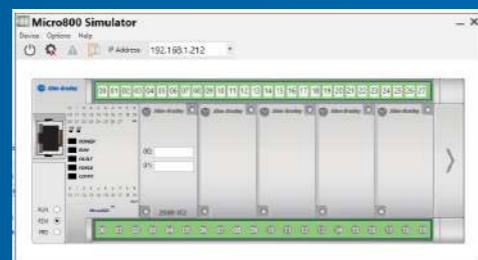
Micro800 Simulator

Device Options Help

IP Address 192.168.1.212

Allen-Bradley

00 01 02 03 04 05 06 07 08 09 10 11 12 13 14 15 16 17 18 19 20 21 22 23 24 25 26 27

POWER
RUN
FAULT
FORCE
COMM

00:
01:

2080-IF2

RUN
REM
PRG

Micro850

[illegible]